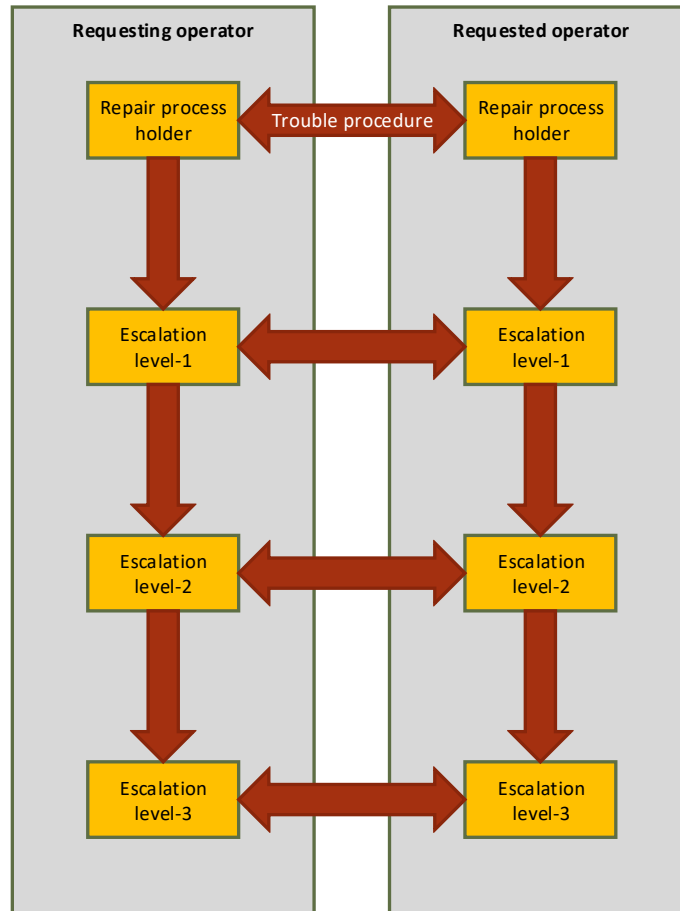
Requesting operator

Requested operator

Repair process holder

Trouble procedure

Repair process holder

Escalation level-1

Escalation level-1

Escalation level-2

Escalation level-2

Escalation level-3

Escalation level-3